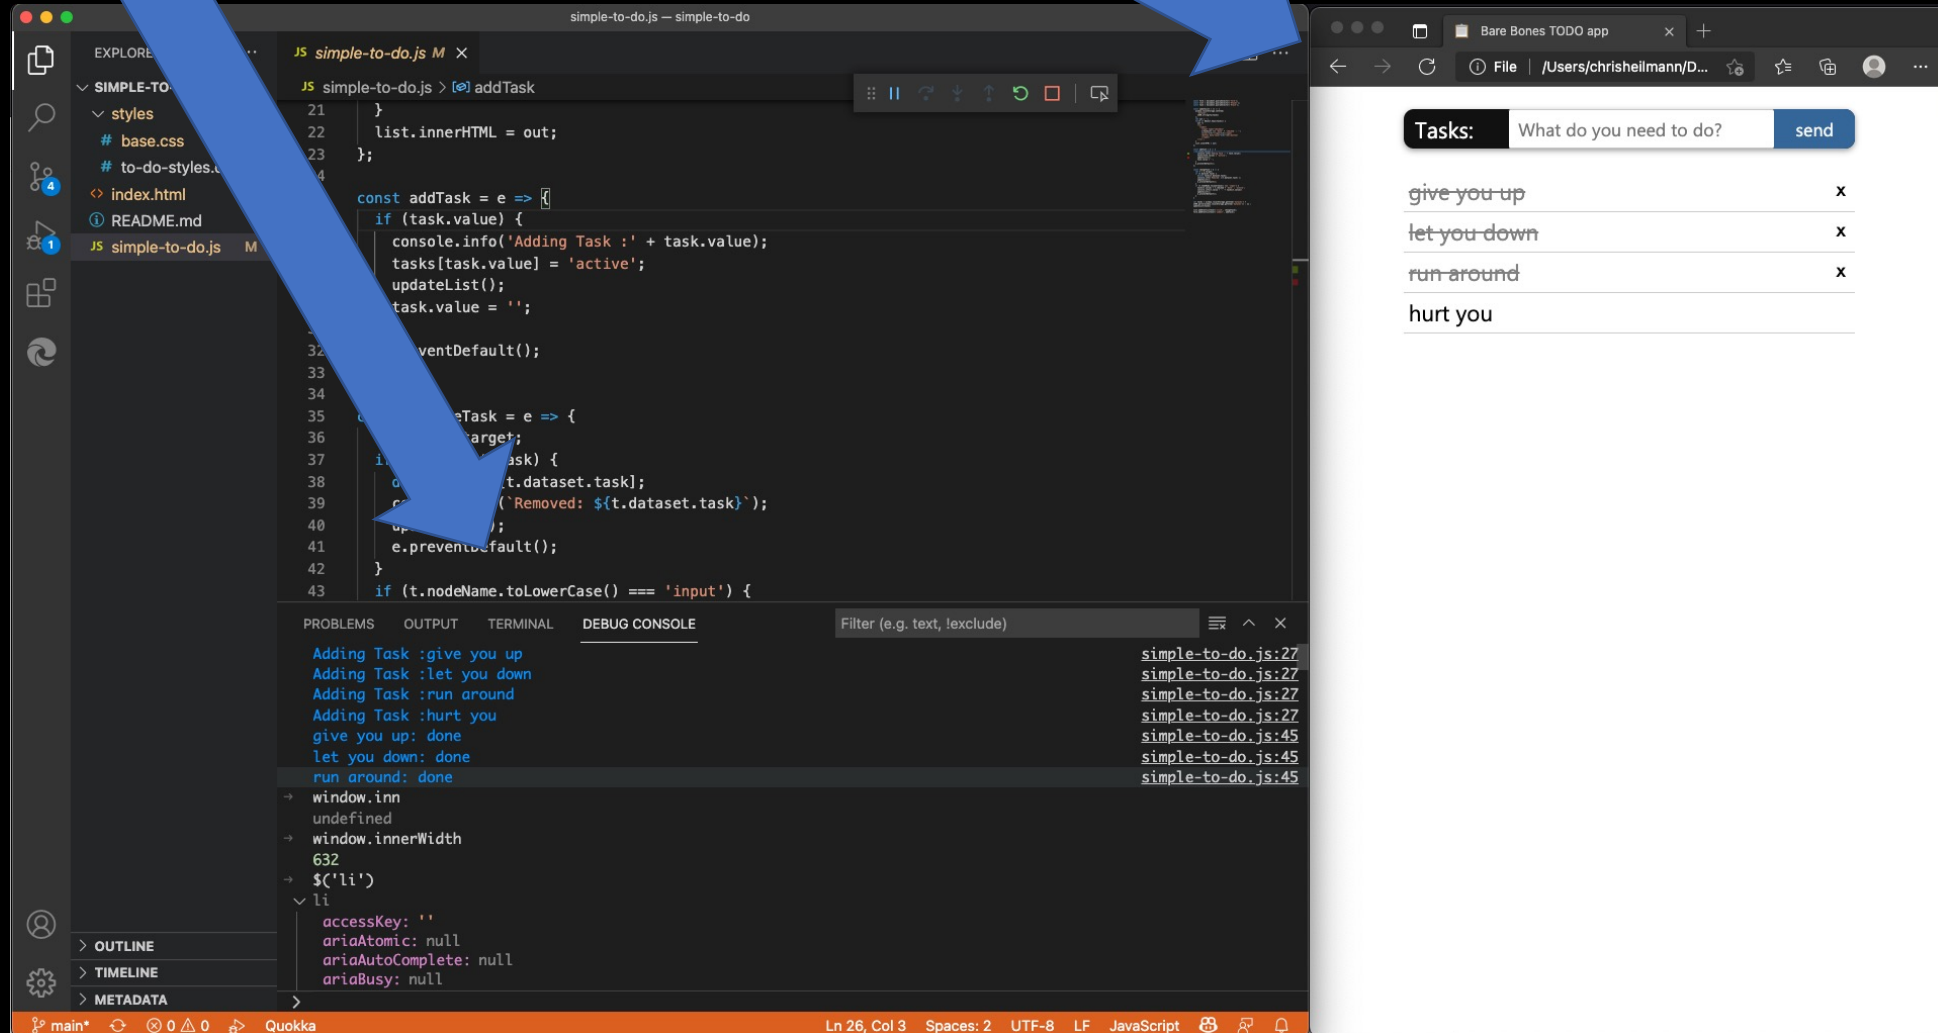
simple-to-do.js — simple-to-do

EXPLORE

SIMPLE-TO

styles

base.css

to-do-styles.c

index.html

README.md

simple-to-do.js M

JS simple-to-do.js M ×

JS simple-to-do.js > addTask

21 }
22 list.innerHTML = out;
23 };
4
const addTask = e => {
if (task.value) {
console.info('Adding Task :' + task.value);
tasks[task.value] = 'active';
updateList();
task.value = '';

32 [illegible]ventDefault();
33
34
35 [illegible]eTask = e => {
36 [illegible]arget;
37 i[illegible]ask) {
38 d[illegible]t.dataset.task];
39 c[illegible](`Removed: ${t.dataset.task}`);
40 u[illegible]);
41 e.prevent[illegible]fault();
42 }
43 if (t.nodeName.toLowerCase() === 'input') {

PROBLEMS OUTPUT TERMINAL DEBUG CONSOLE

Filter (e.g. text, !exclude)

Adding Task :give you up simple-to-do.js:27
Adding Task :let you down simple-to-do.js:27
Adding Task :run around simple-to-do.js:27
Adding Task :hurt you simple-to-do.js:27
give you up: done simple-to-do.js:45
let you down: done simple-to-do.js:45
run around: done simple-to-do.js:45
window.inn
undefined
window.innerWidth
632
$('li')
li
accessKey: ''
ariaAtomic: null
ariaAutoComplete: null
ariaBusy: null

OUTLINE
TIMELINE
METADATA

main* ⊗ 0 ⚠ 0 Quokka Ln 26, Col 3 Spaces: 2 UTF-8 LF JavaScript

Bare Bones TODO app ×

File /Users/chrisheilmann/D...

Tasks: What do you need to do? send

give you up x
let you down x
run around x
hurt you